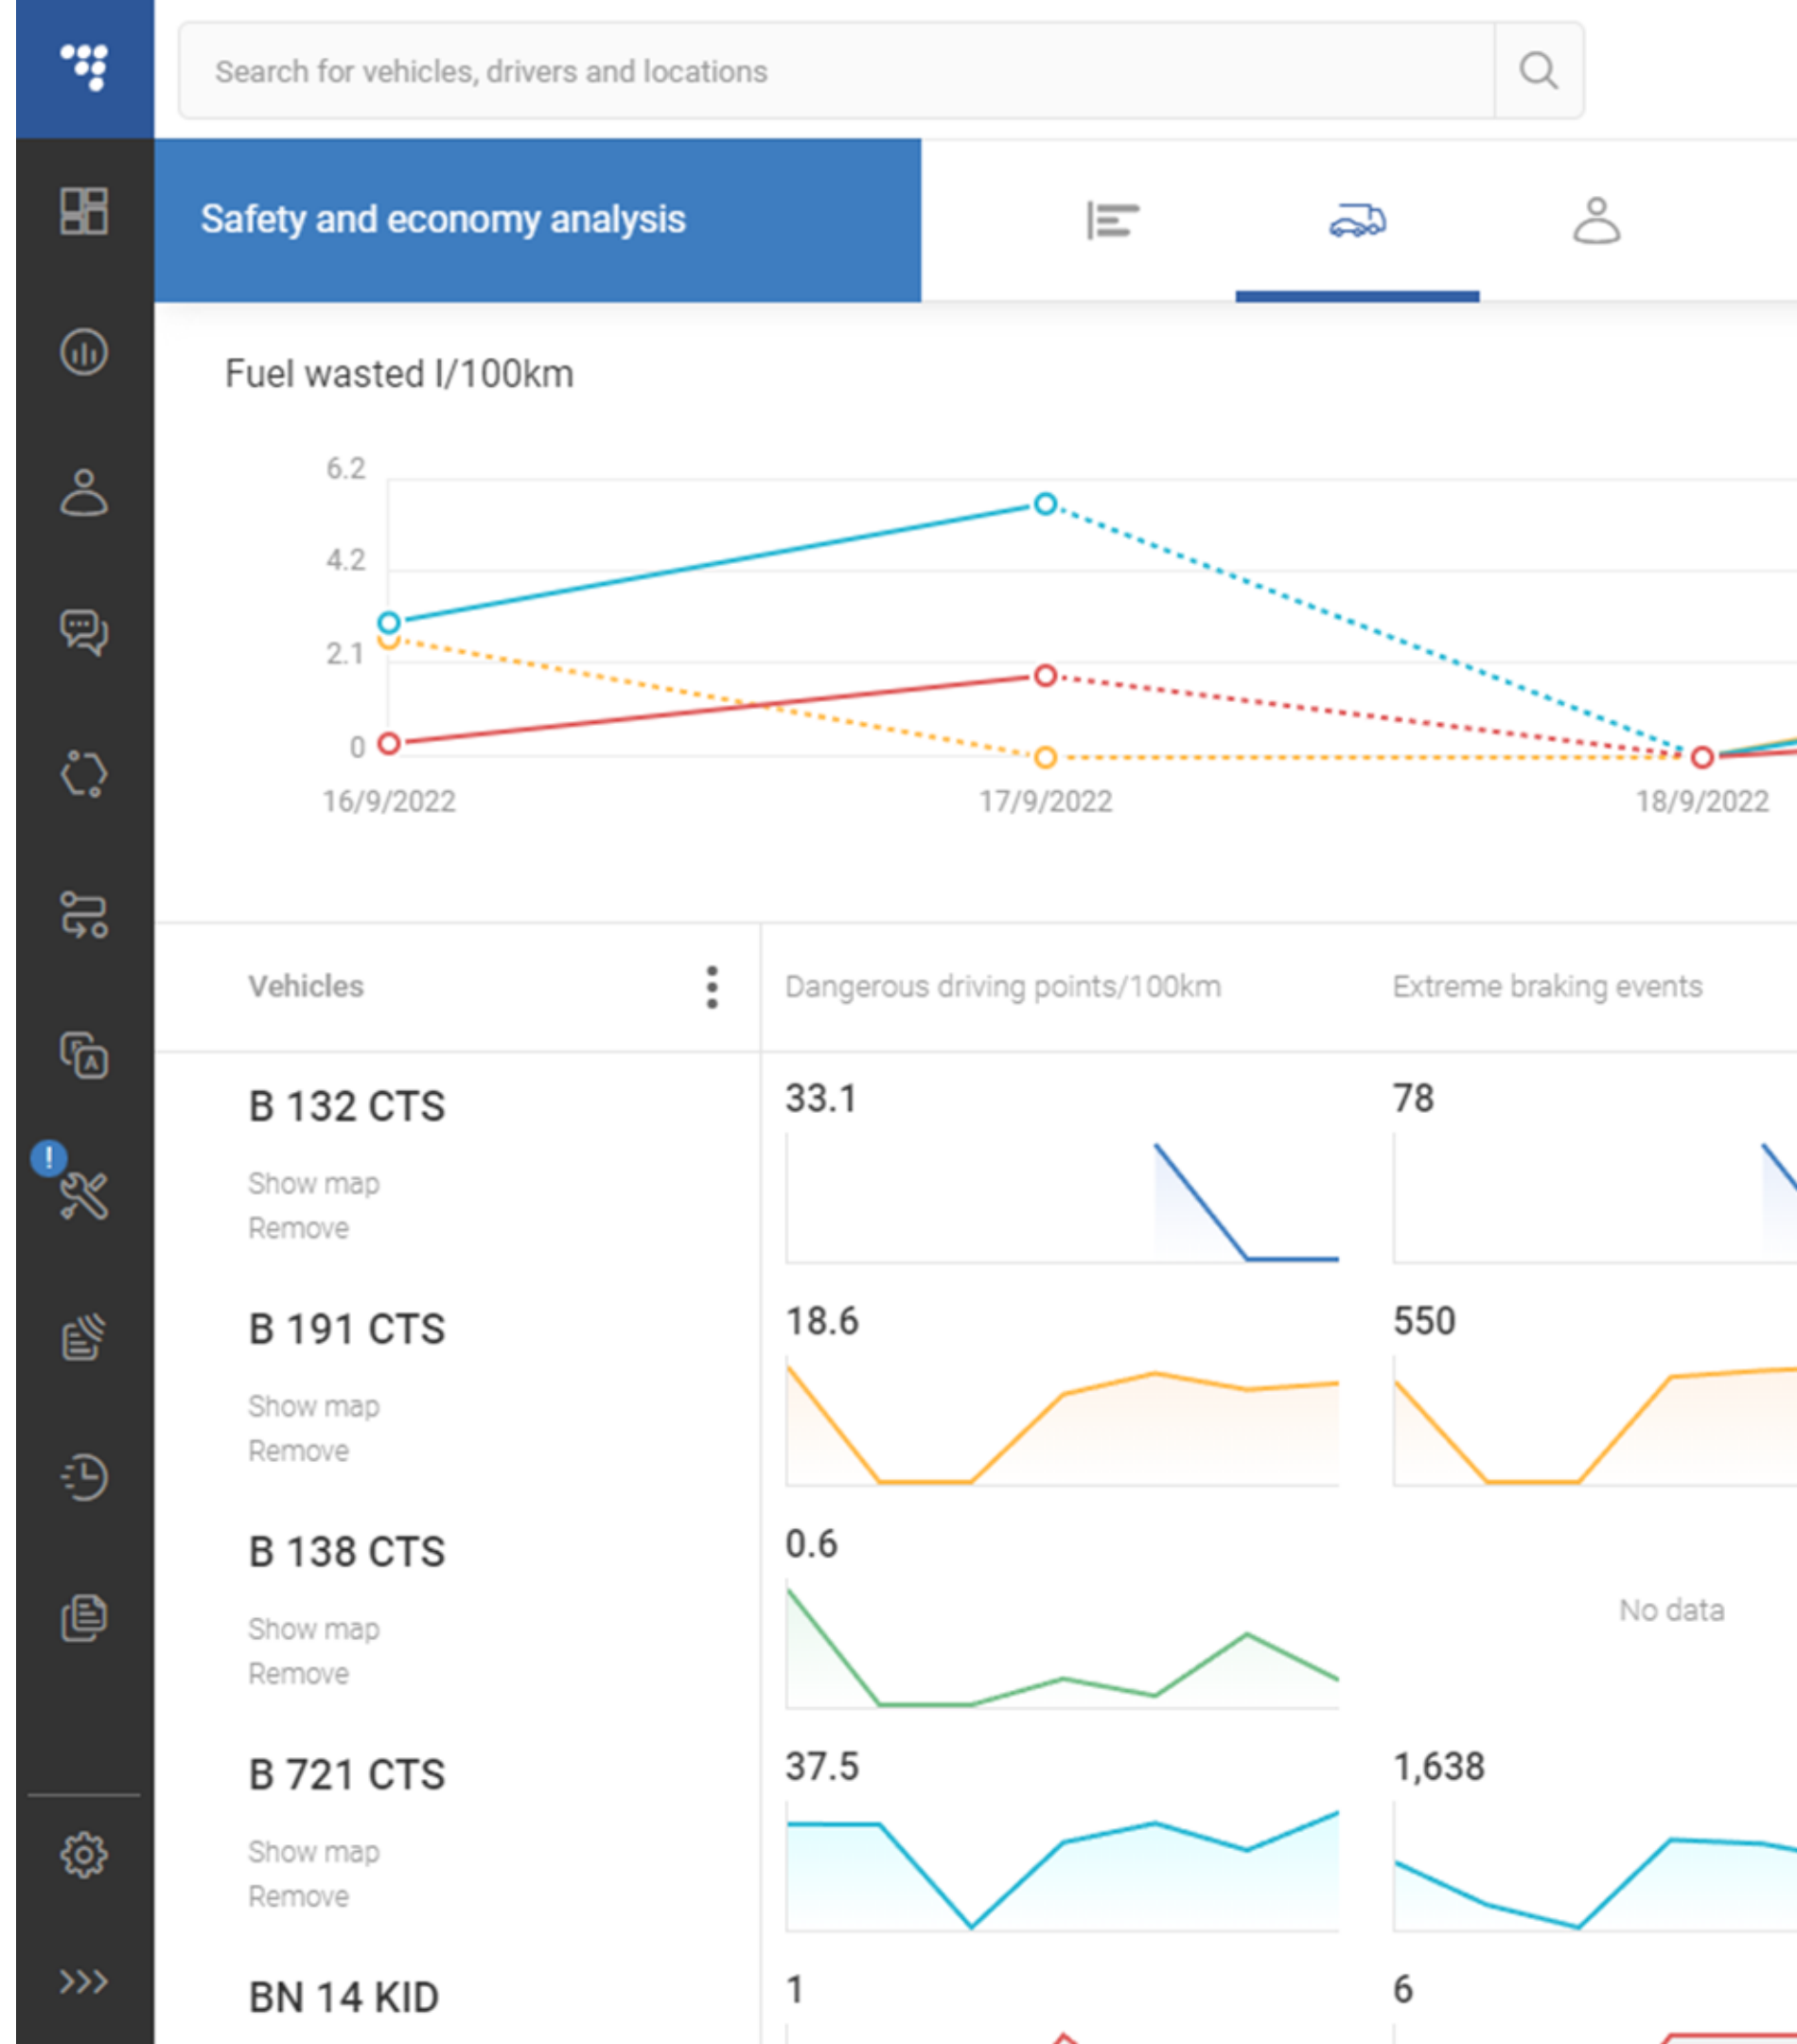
Search for vehicles, drivers and locations

Safety and economy analysis

Fuel wasted l/100km

6.2
4.2
2.1
0

16/9/2022
17/9/2022
18/9/2022

| Vehicles | Dangerous driving points/100km | Extreme braking events |
|---|---|---|
| B 132 CTS Show map Remove | 33.1 | 78 |
| B 191 CTS Show map Remove | 18.6 | 550 |
| B 138 CTS Show map Remove | 0.6 | No data |
| B 721 CTS Show map Remove | 37.5 | 1,638 |
| BN 14 KID | 1 | 6 |